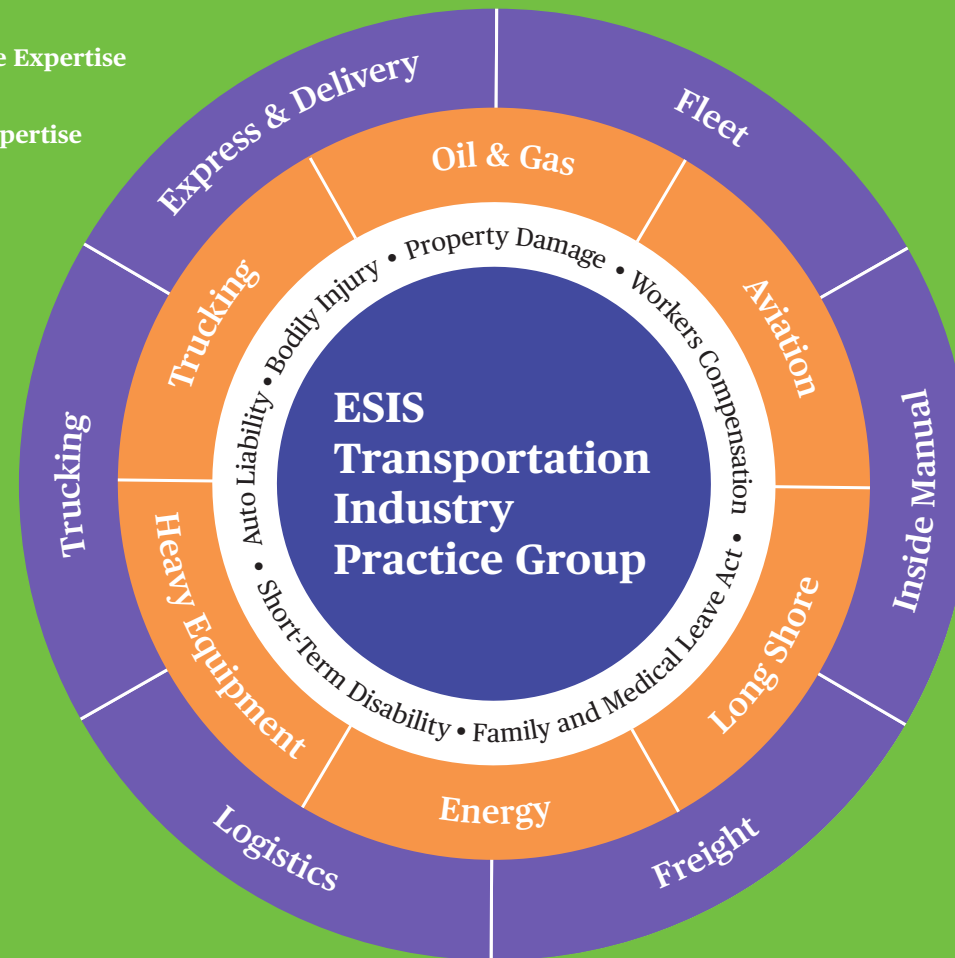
e Expertise

pertise

Express & Delivery

Fleet

Inside Manual

Freight

Logistics

Trucking

Oil & Gas

Aviation

Long Shore

Energy

Heavy Equipment

Trucking

Auto Liability • Bodily Injury • Property Damage • Workers Compensation • Family and Medical Leave Act • Short-Term Disability •

ESIS Transportation Industry Practice Group